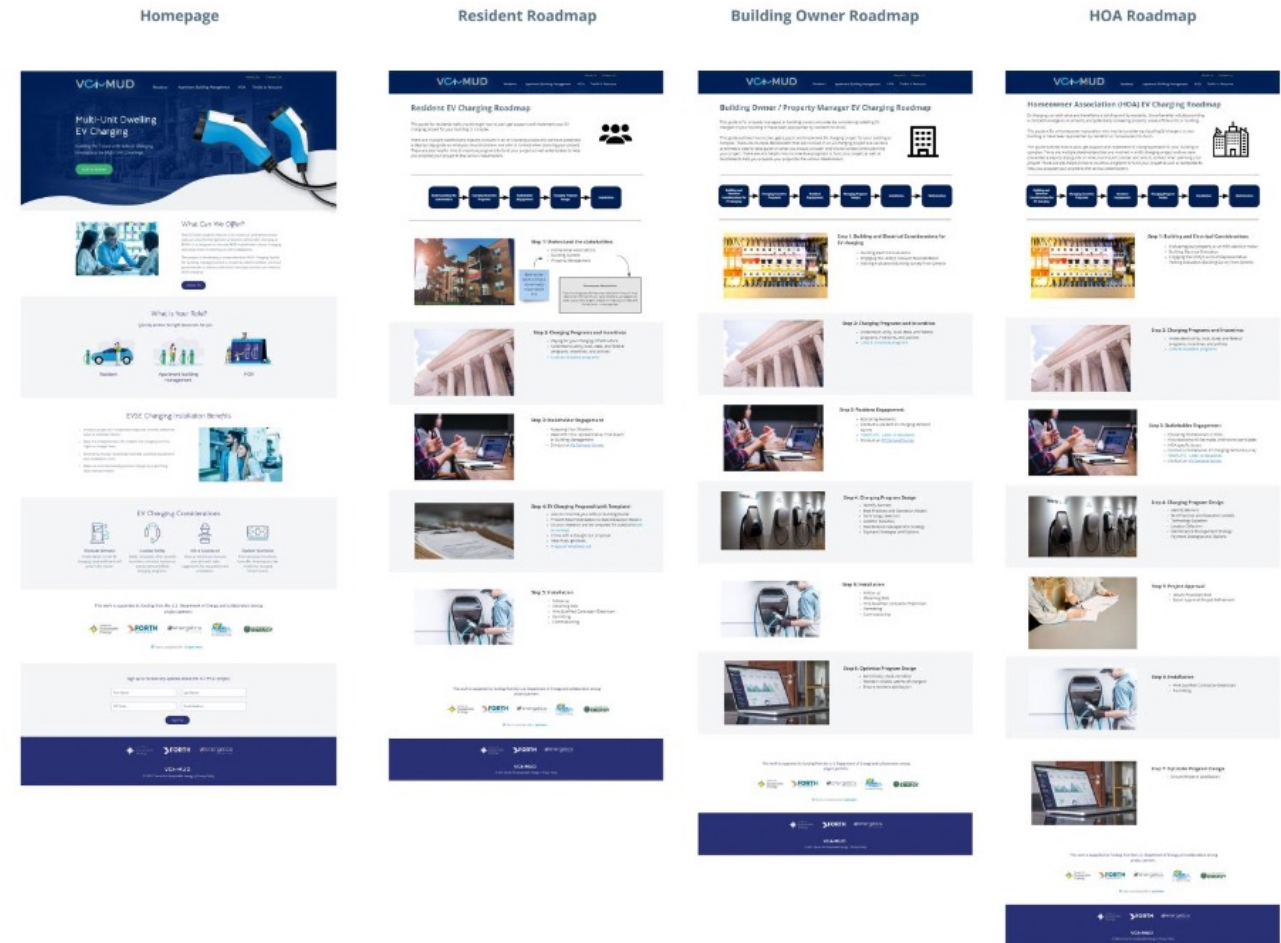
Homepage

Resident Roadmap

Building Owner Roadmap

HOA Roadmap

VC MUD

Multi-Unit Dwelling EV Charging

What Can We Offer?

What is Your Role?

Resident

Apartment building management

HOA

EVSE Charging Installation Benefits

EV Charging Considerations

FORTH

VC MUD

Resident EV Charging Roadmap

Step 1: Understand the stakeholders

Step 2: Charging Programs and Incentives

Step 3: Stakeholder Engagement

Step 4: EV Charging Proposal with Template

Step 5: Installation

FORTH

Building Owner / Property Manager EV Charging Roadmap

Step 1: Building and Electrical Considerations for EV charging

Step 2: Charging Programs and Incentives

Step 3: Resident Engagement

Step 4: Charging Program Design

Step 5: Installation

Step 6: Optimize Program Design

FORTH

Homeowner Association (HOA) EV Charging Roadmap

Step 1: Building and Electrical Considerations

Step 2: Charging Programs and Incentives

Step 3: Stakeholder Engagement

Step 4: Charging Program Design

Step 5: Project Approval

Step 6: Installation

Step 7: Optimize Program Design

FORTH

VC MUD